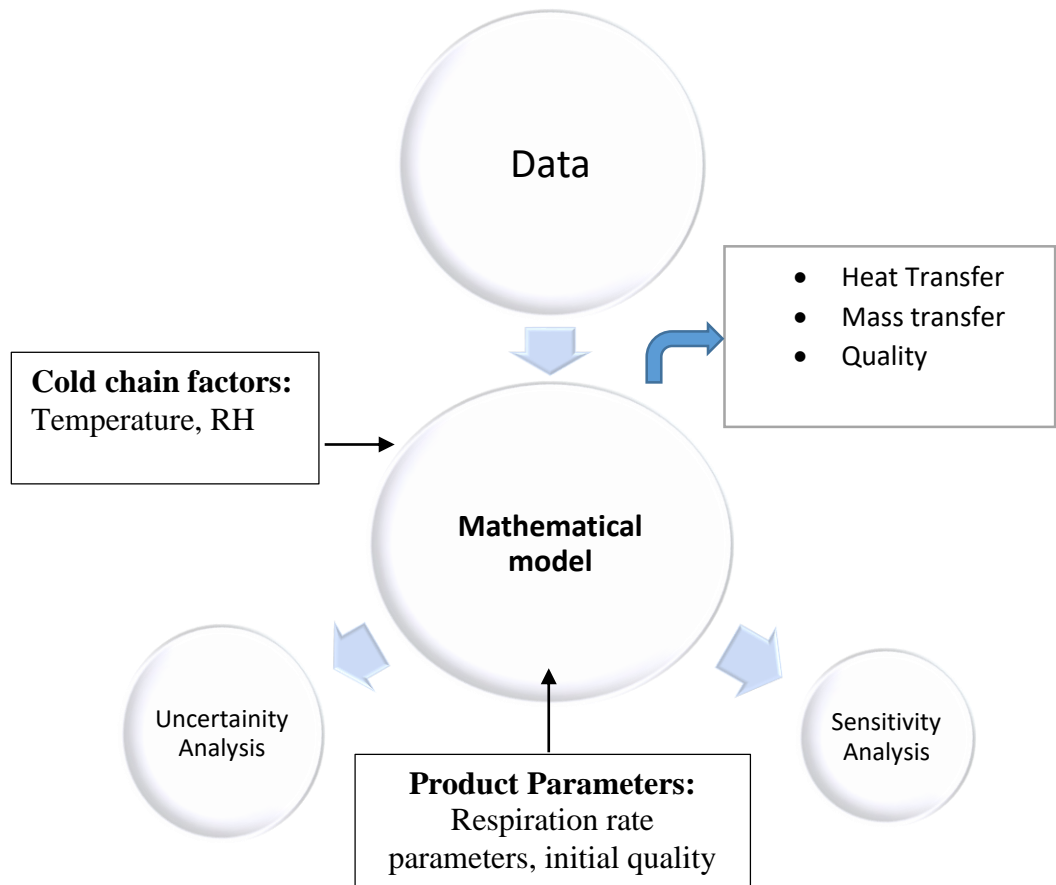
Data

• Heat Transfer
• Mass transfer
• Quality

**Cold chain factors:**
Temperature, RH

**Mathematical model**

Uncertainity Analysis

Sensitivity Analysis

**Product Parameters:**
Respiration rate parameters, initial quality